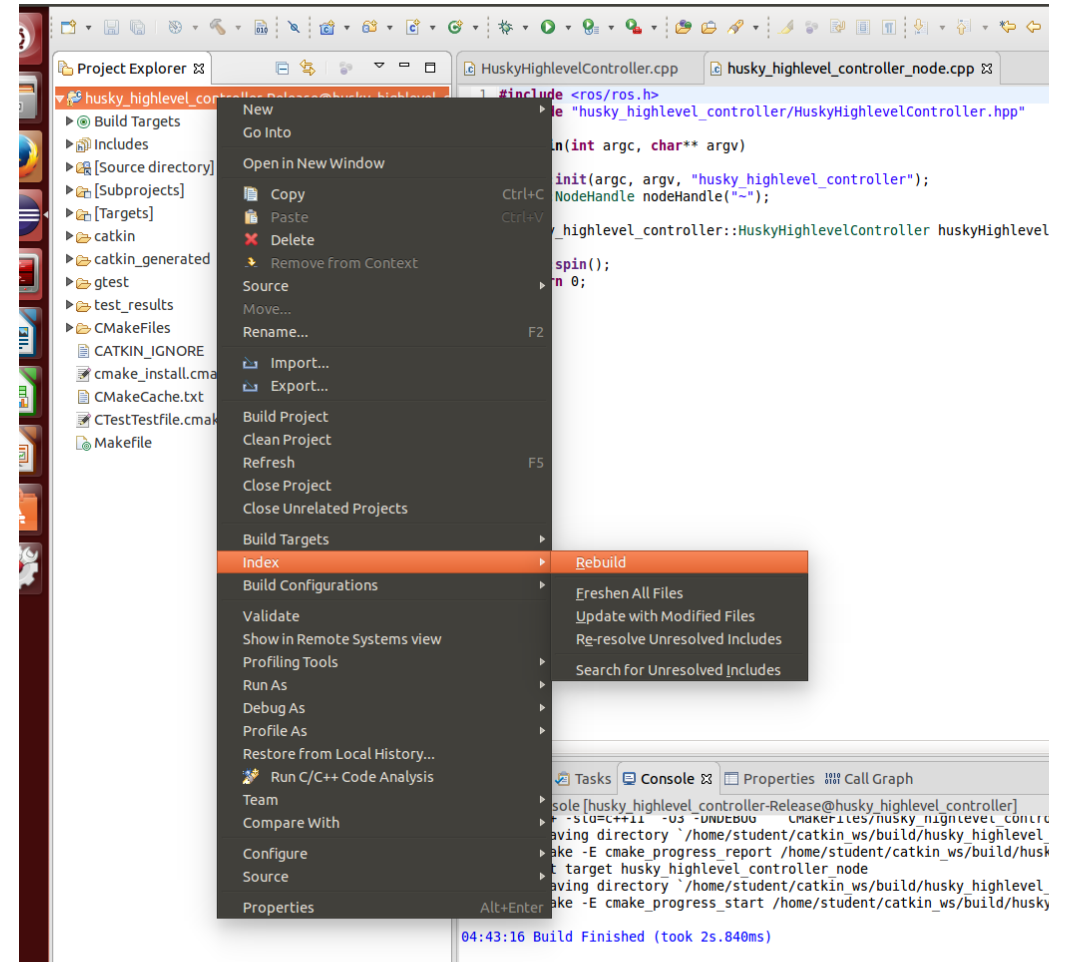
Project Explorer

husky_highlevel_controller-Release@husky_highlevel

Build Targets
Includes
[Source directory]
[Subprojects]
[Targets]
catkin
catkin_generated
gtest
test_results
CMakeFiles
CATKIN_IGNORE
cmake_install.cma
CMakeCache.txt
CTestTestfile.cmak
Makefile

New
Go Into
Open in New Window
Copy Ctrl+C
Paste Ctrl+V
Delete
Remove from Context
Source
Move...
Rename... F2
Import...
Export...
Build Project
Clean Project
Refresh F5
Close Project
Close Unrelated Projects
Build Targets
Index
Build Configurations
Validate
Show in Remote Systems view
Profiling Tools
Run As
Debug As
Profile As
Restore from Local History...
Run C/C++ Code Analysis
Team
Compare With
Configure
Source
Properties Alt+Enter

Rebuild
Freshen All Files
Update with Modified Files
Re-resolve Unresolved Includes
Search for Unresolved Includes

HuskyHighlevelController.cpp
husky_highlevel_controller_node.cpp

1 #include <ros/ros.h>
de "husky_highlevel_controller/HuskyHighlevelController.hpp"
n(int argc, char** argv)
init(argc, argv, "husky_highlevel_controller");
NodeHandle nodeHandle("~");
y_highlevel_controller::HuskyHighlevelController huskyHighlevel
spin();
rn 0;

Tasks Console Properties Call Graph
sole [husky_highlevel_controller-Release@husky_highlevel_controller]
+ -std=c++11 -O3 -DNDEBUG CMakeFiles/husky_highlevel_contro
aving directory `/home/student/catkin_ws/build/husky_highlevel_
ake -E cmake_progress_report /home/student/catkin_ws/build/husk
t target husky_highlevel_controller_node
aving directory `/home/student/catkin_ws/build/husky_highlevel_
ake -E cmake_progress_start /home/student/catkin_ws/build/husky

04:43:16 Build Finished (took 2s.840ms)